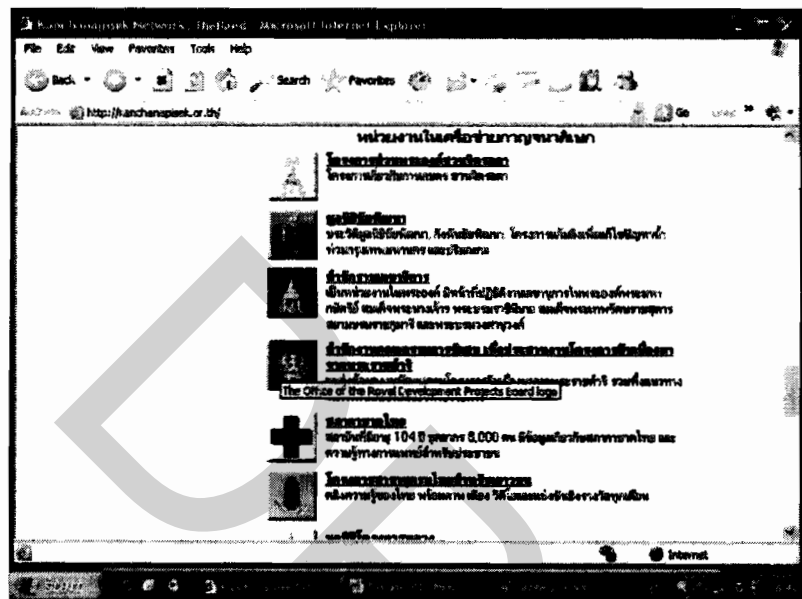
Kanchanapisek Network : The Board - Microsoft Internet Explorer

File Edit View Favorites Tools Help

Back Search Favorites

Address http://kanchanapisek.or.th/ Go Links

หน่วยงานในเครือข่ายกาญจนาภิเษก

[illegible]

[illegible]

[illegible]

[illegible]

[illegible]

The Office of the Royal Development Projects Board logo

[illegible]

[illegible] 104 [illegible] 6,000 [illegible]

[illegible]

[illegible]

Internet

start